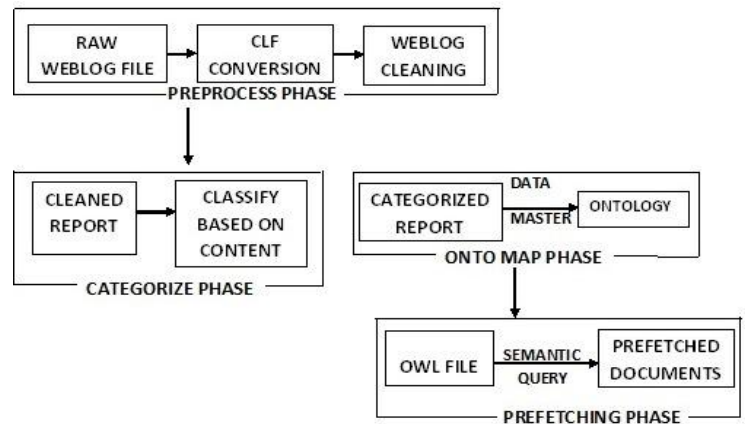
RAW WEBLOG FILE

CLF CONVERSION

WEBLOG CLEANING

PREPROCESS PHASE

CLEANED REPORT

CLASSIFY BASED ON CONTENT

CATEGORIZE PHASE

CATEGORIZED REPORT

DATA

MASTER

ONTOLOGY

ONTO MAP PHASE

OWL FILE

SEMANTIC

QUERY

PREFETCHED DOCUMENTS

PREFETCHING PHASE